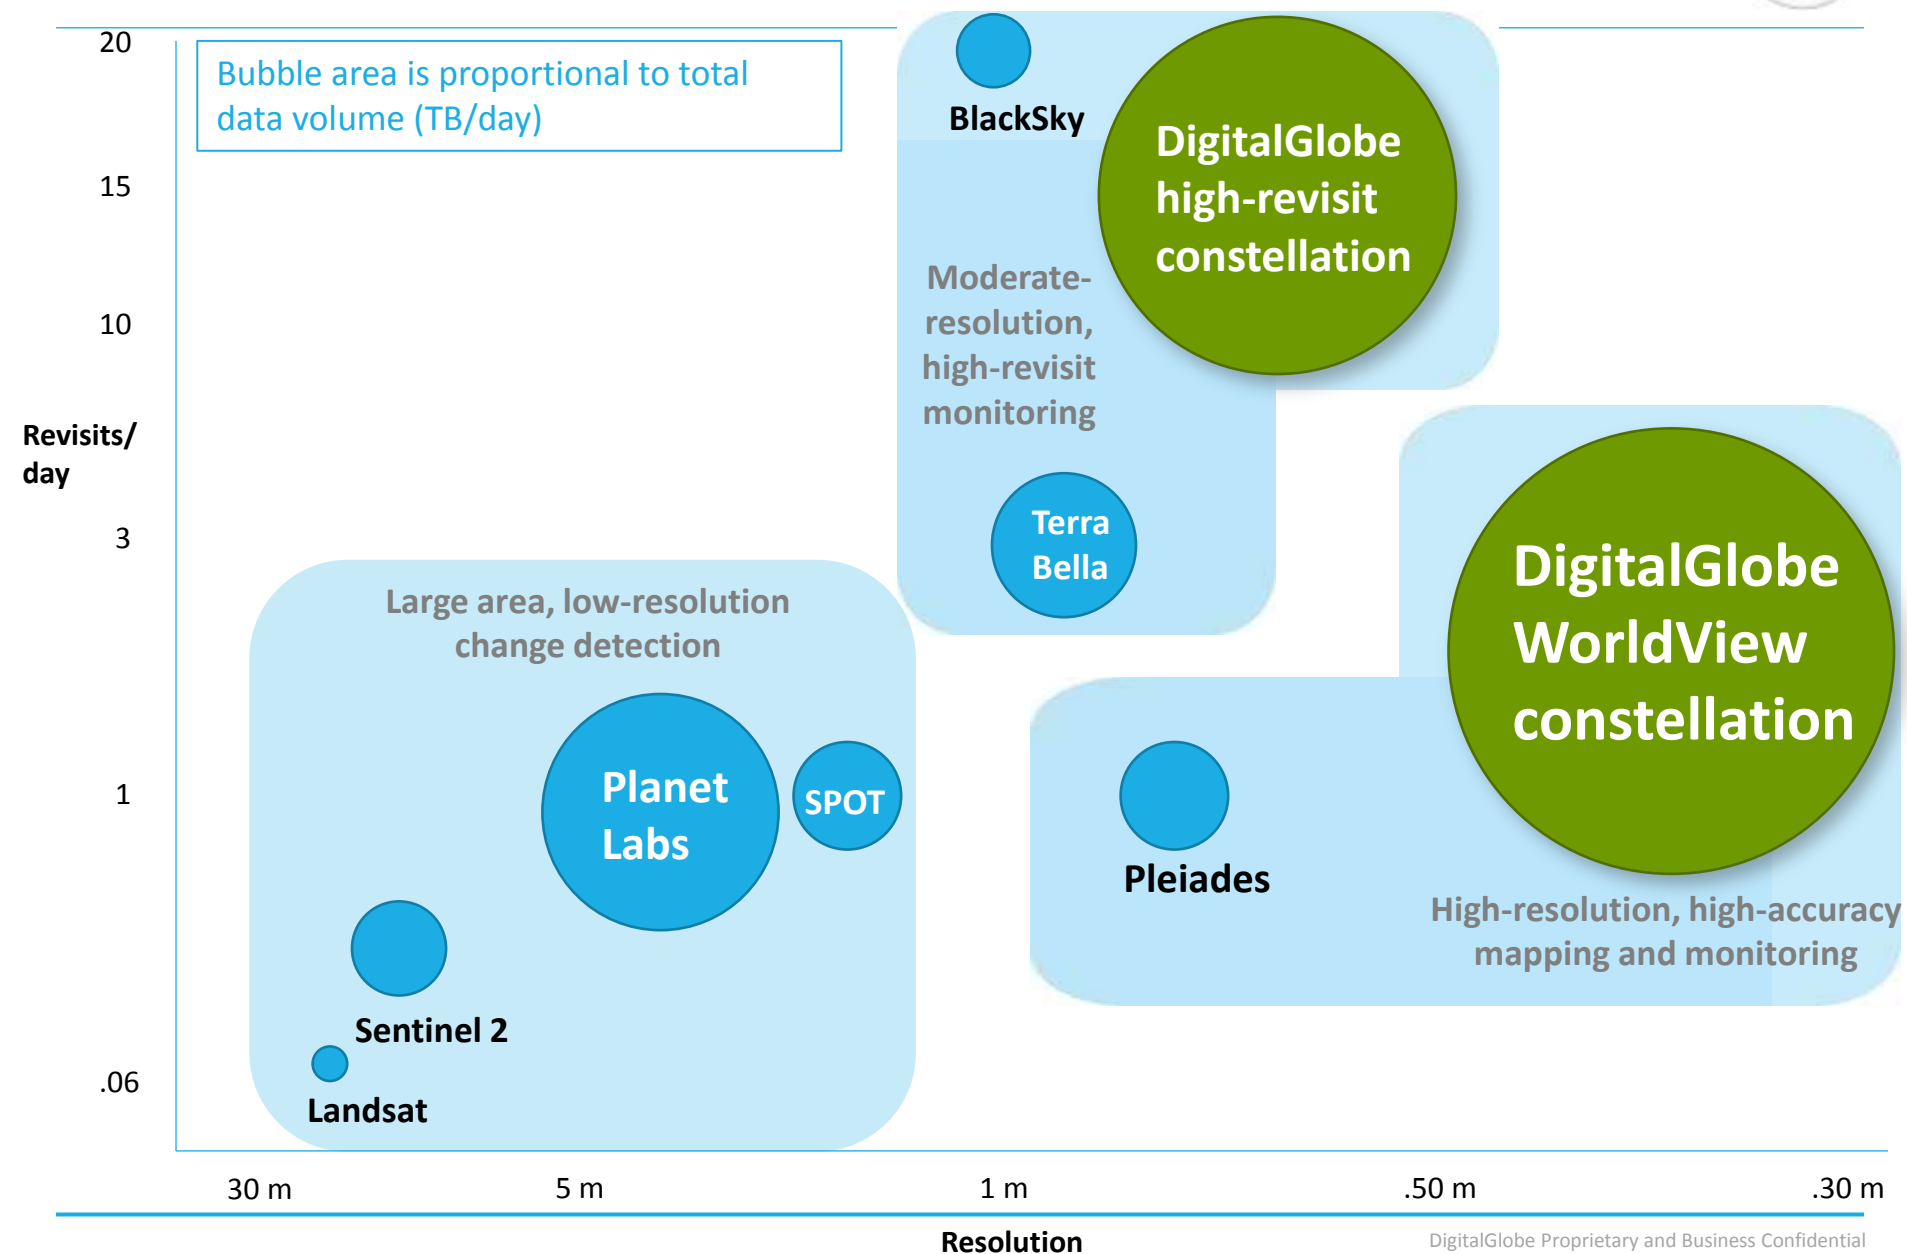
Bubble area is proportional to total data volume (TB/day)

20
15
10
Revisits/ day
3
1
.06

BlackSky

DigitalGlobe high-revisit constellation

Moderate-resolution, high-revisit monitoring

Terra Bella

Large area, low-resolution change detection

Planet Labs

SPOT

Sentinel 2

Landsat

Pleiades

DigitalGlobe WorldView constellation

High-resolution, high-accuracy mapping and monitoring

30 m
5 m
1 m
.50 m
.30 m

Resolution

DigitalGlobe Proprietary and Business Confidential